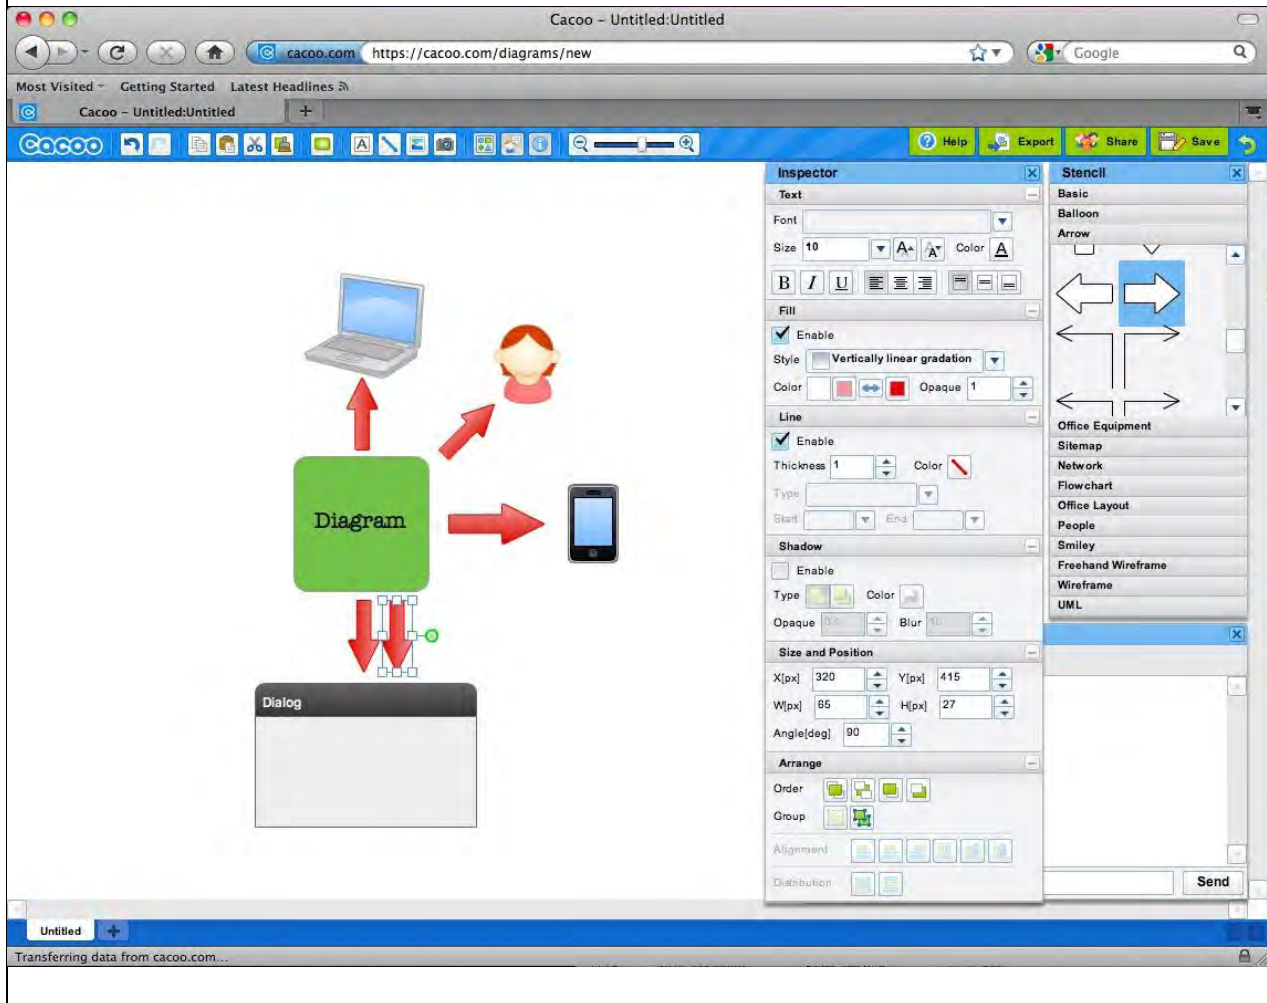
Cacoo – Untitled:Untitled

cacoo.com https://cacoo.com/diagrams/new

Google

Most Visited Getting Started Latest Headlines

Cacoo – Untitled:Untitled

Cacoo

Help Export Share Save

Diagram

Dialog

Inspector

Text

Font

Size 10 Color

B I U

Fill

Enable

Style Vertically linear gradation

Color Opaque 1

Line

Enable

Thickness 1 Color

Type

Start End

Shadow

Enable

Type Color

Opaque Blur

Size and Position

X[px] 320 Y[px] 415

W[px] 65 H[px] 27

Angle[deg] 90

Arrange

Order

Group

Alignment

Distribution

Stencil

Basic

Balloon

Arrow

Office Equipment

Sitemap

Network

Flowchart

Office Layout

People

Smiley

Freehand Wireframe

Wireframe

UML

Send

Untitled

Transferring data from cacoo.com...